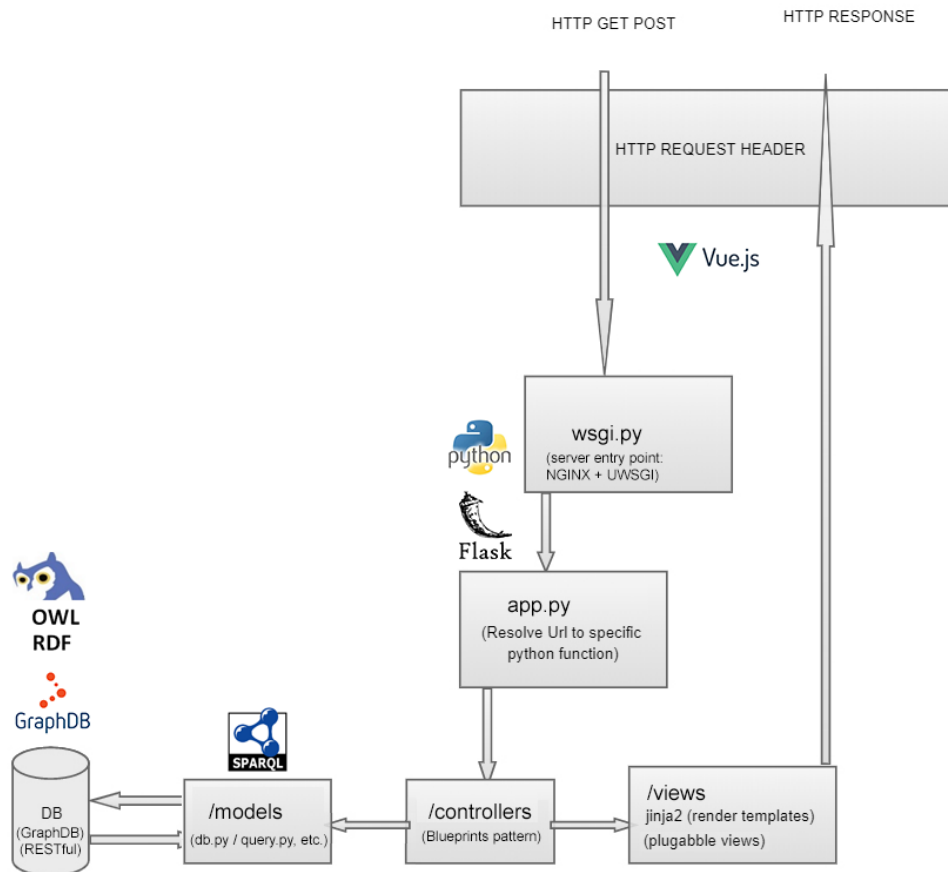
HTTP GET POST

HTTP RESPONSE

HTTP REQUEST HEADER

Vue.js

python

wsgi.py
(server entry point: NGINX + UWSGI)

Flask

app.py
(Resolve Url to specific python function)

OWL
RDF

GraphDB

SPARQL

DB
(GraphDB)
(RESTful)

/models
(db.py / query.py, etc.)

/controllers
(Blueprints pattern)

/views
jinja2 (render templates)
(plugabble views)